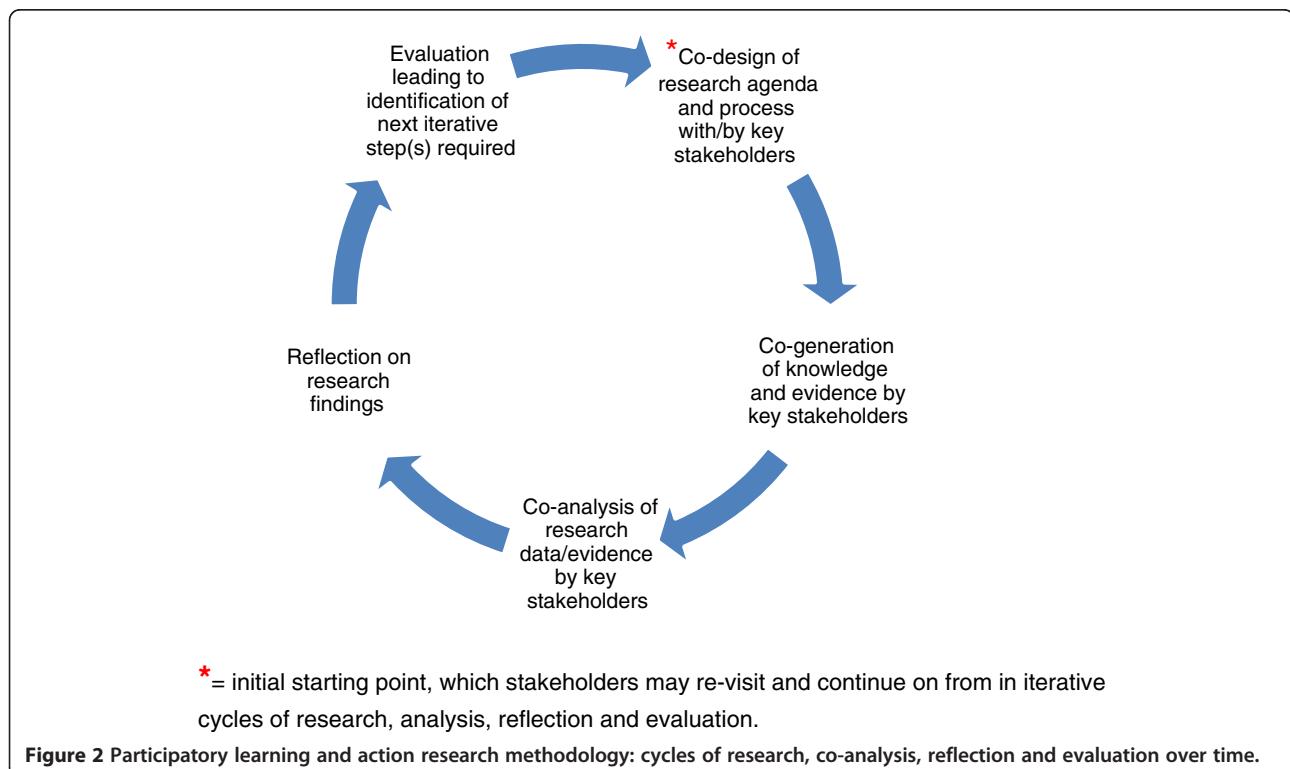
*Co-design of research agenda and process with/by key stakeholders

Co-generation of knowledge and evidence by key stakeholders

Co-analysis of research data/evidence by key stakeholders

Reflection on research findings

Evaluation leading to identification of next iterative step(s) required

*= initial starting point, which stakeholders may re-visit and continue on from in iterative cycles of research, analysis, reflection and evaluation.

Figure 2 Participatory learning and action research methodology: cycles of research, co-analysis, reflection and evaluation over time.